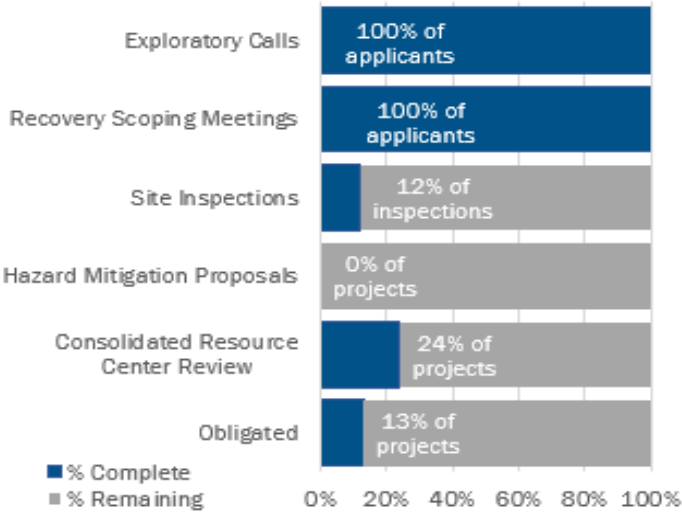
Exploratory Calls
100% of applicants

Recovery Scoping Meetings
100% of applicants

Site Inspections
12% of inspections

Hazard Mitigation Proposals
0% of projects

Consolidated Resource Center Review
24% of projects

Obligated
13% of projects

% Complete
% Remaining

0% 20% 40% 60% 80% 100%